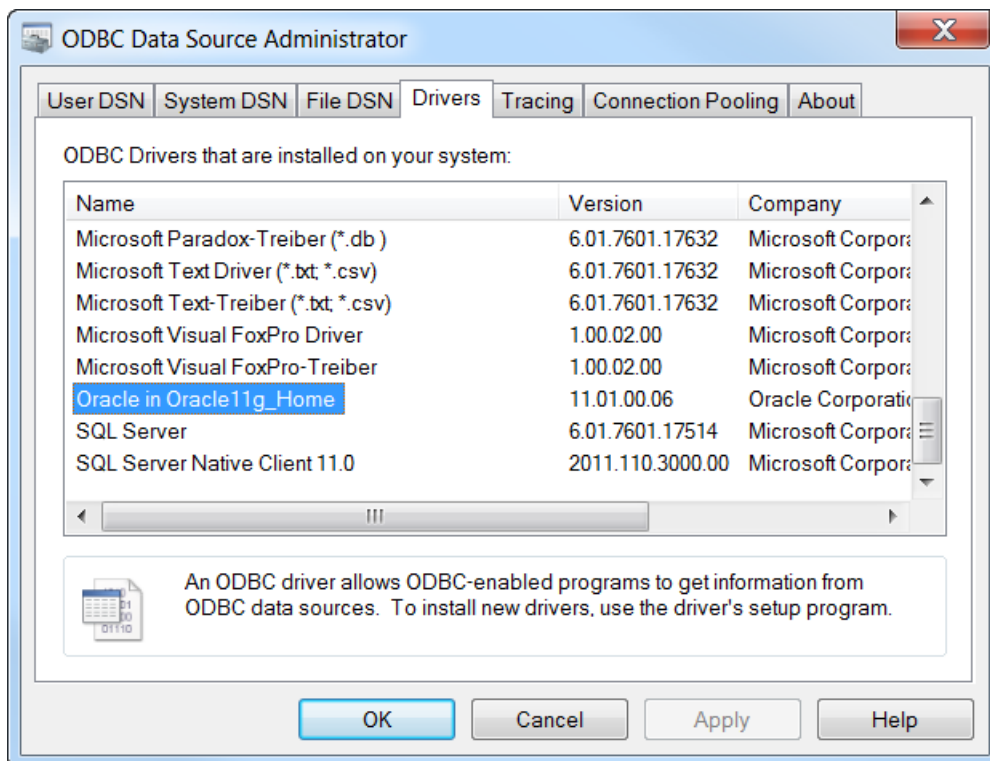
ODBC Data Source Administrator

User DSN | System DSN | File DSN | Drivers | Tracing | Connection Pooling | About

ODBC Drivers that are installed on your system:

| Name | Version | Company |
|---|---|---|
| Microsoft Paradox-Treiber (*.db ) | 6.01.7601.17632 | Microsoft Corpora |
| Microsoft Text Driver (*.txt; *.csv) | 6.01.7601.17632 | Microsoft Corpora |
| Microsoft Text-Treiber (*.txt; *.csv) | 6.01.7601.17632 | Microsoft Corpora |
| Microsoft Visual FoxPro Driver | 1.00.02.00 | Microsoft Corpora |
| Microsoft Visual FoxPro-Treiber | 1.00.02.00 | Microsoft Corpora |
| Oracle in Oracle11g_Home | 11.01.00.06 | Oracle Corporatio |
| SQL Server | 6.01.7601.17514 | Microsoft Corpora |
| SQL Server Native Client 11.0 | 2011.110.3000.00 | Microsoft Corpora |

An ODBC driver allows ODBC-enabled programs to get information from ODBC data sources. To install new drivers, use the driver's setup program.

OK | Cancel | Apply | Help